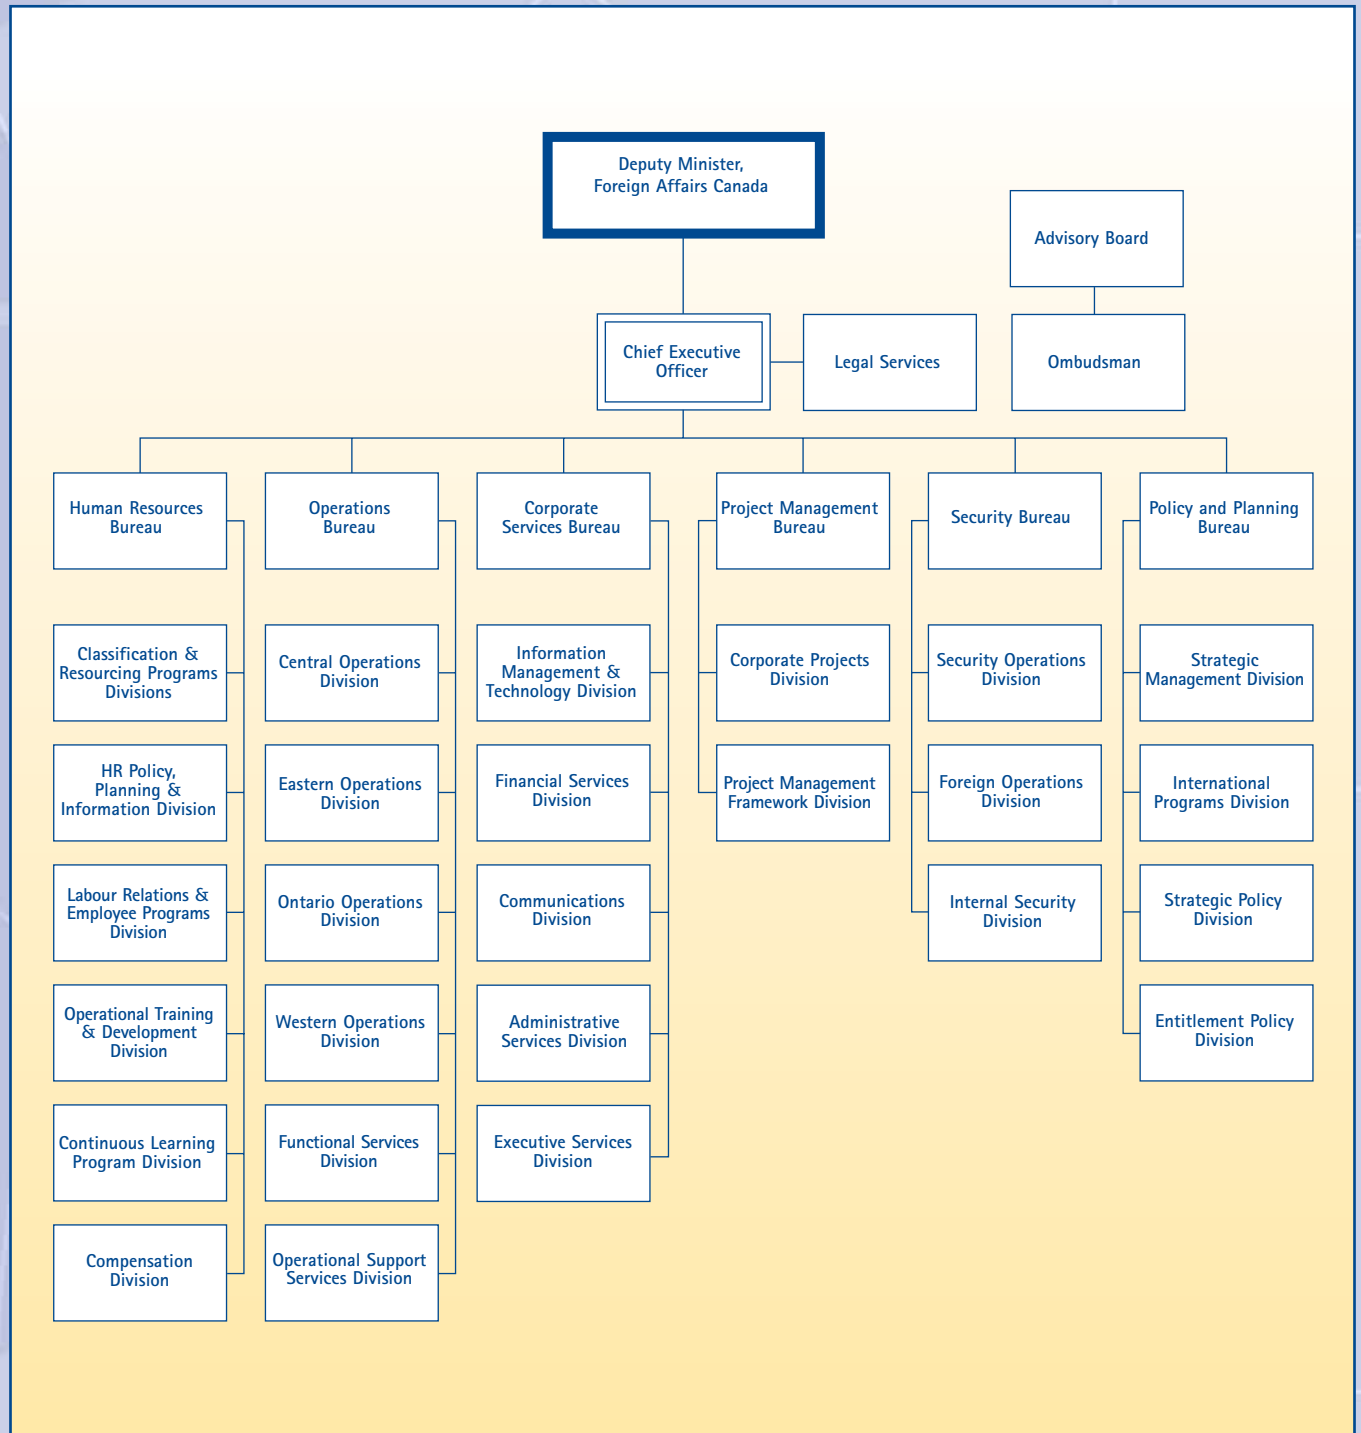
Deputy Minister, Foreign Affairs Canada

Advisory Board

Chief Executive Officer

Legal Services

Ombudsman

Human Resources Bureau

Classification & Resourcing Programs Divisions

HR Policy, Planning & Information Division

Labour Relations & Employee Programs Division

Operational Training & Development Division

Continuous Learning Program Division

Compensation Division

Operations Bureau

Central Operations Division

Eastern Operations Division

Ontario Operations Division

Western Operations Division

Functional Services Division

Operational Support Services Division

Corporate Services Bureau

Information Management & Technology Division

Financial Services Division

Communications Division

Administrative Services Division

Executive Services Division

Project Management Bureau

Corporate Projects Division

Project Management Framework Division

Security Bureau

Security Operations Division

Foreign Operations Division

Internal Security Division

Policy and Planning Bureau

Strategic Management Division

International Programs Division

Strategic Policy Division

Entitlement Policy Division